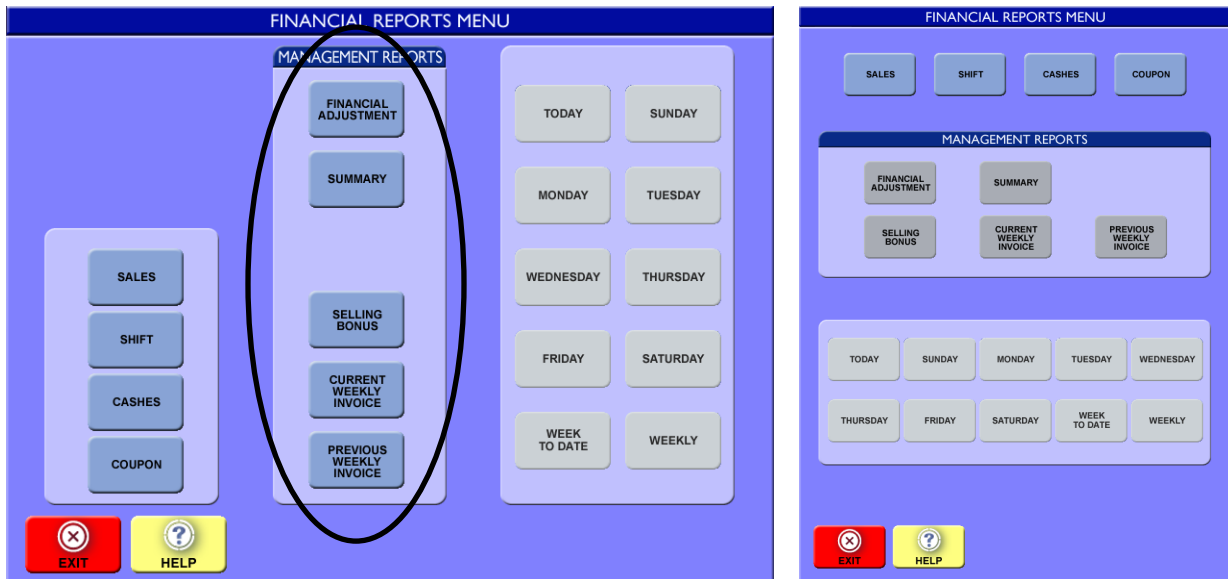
FINANCIAL REPORTS MENU

MANAGEMENT REPORTS

FINANCIAL ADJUSTMENT

SUMMARY

SELLING BONUS

CURRENT WEEKLY INVOICE

PREVIOUS WEEKLY INVOICE

TODAY

SUNDAY

MONDAY

TUESDAY

WEDNESDAY

THURSDAY

FRIDAY

SATURDAY

WEEK TO DATE

WEEKLY

SALES

SHIFT

CASHES

COUPON

EXIT

HELP

FINANCIAL REPORTS MENU

SALES

SHIFT

CASHES

COUPON

MANAGEMENT REPORTS

FINANCIAL ADJUSTMENT

SUMMARY

SELLING BONUS

CURRENT WEEKLY INVOICE

PREVIOUS WEEKLY INVOICE

TODAY

SUNDAY

MONDAY

TUESDAY

WEDNESDAY

THURSDAY

FRIDAY

SATURDAY

WEEK TO DATE

WEEKLY

EXIT

HELP